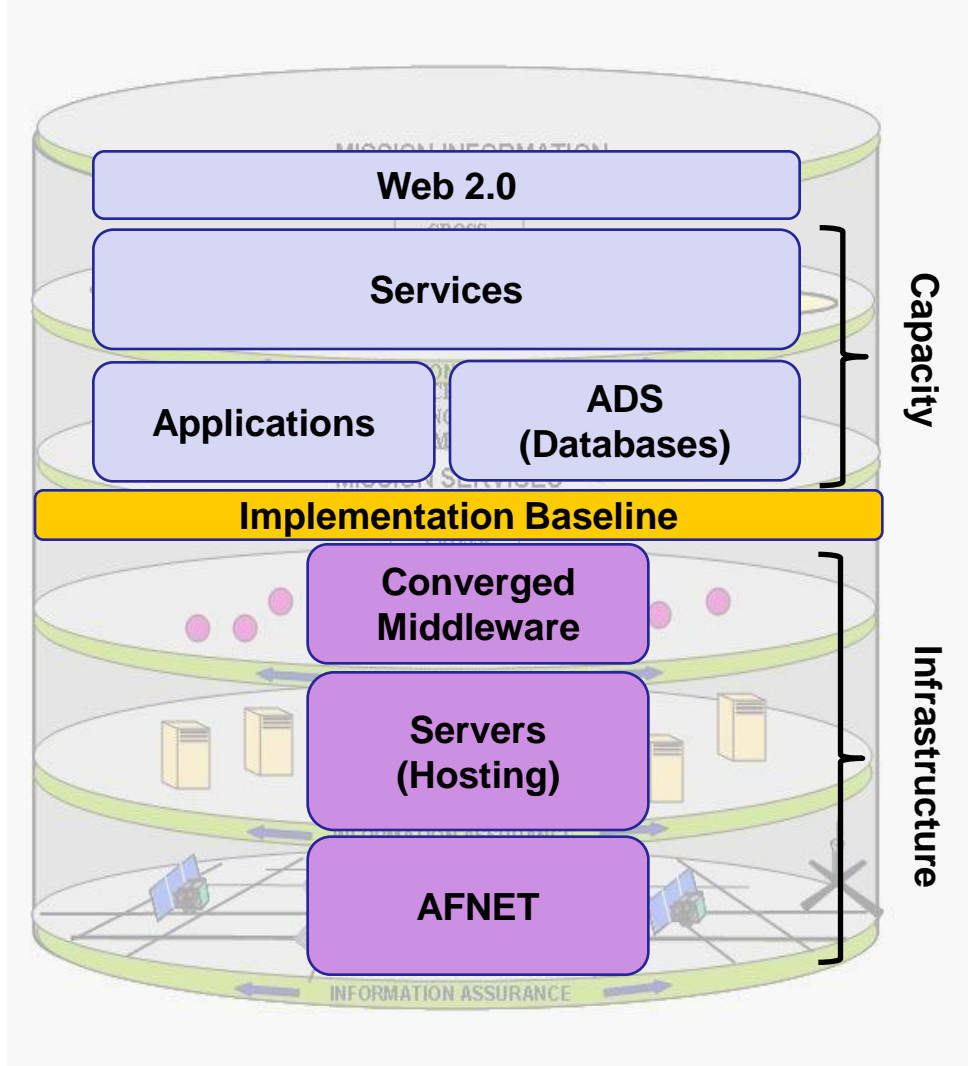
MISSION INFORMATION

Web 2.0

Services

Applications

ADS (Databases)

MISSION SERVICES

Capacity

Implementation Baseline

Converged Middleware

Servers (Hosting)

INFORMATION ASSURANCE

AFNET

Infrastructure

INFORMATION ASSURANCE